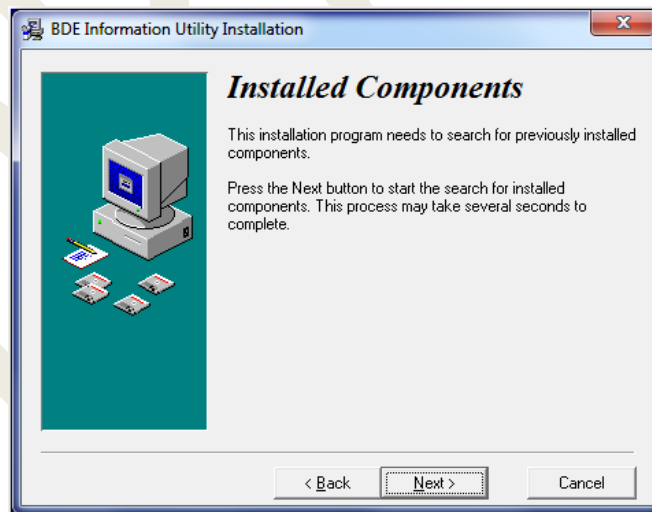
BDE Information Utility Installation

Installed Components

This installation program needs to search for previously installed components.

Press the Next button to start the search for installed components. This process may take several seconds to complete.

< Back

Next >

Cancel